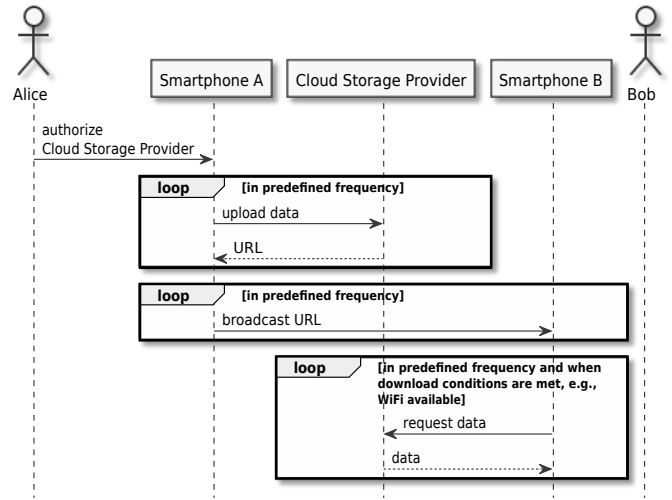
Alice
Smartphone A
Cloud Storage Provider
Smartphone B
Bob

authorize
Cloud Storage Provider

loop [in predefined frequency]
upload data
URL

loop [in predefined frequency]
broadcast URL

loop [in predefined frequency and when download conditions are met, e.g., WiFi available]
request data
data